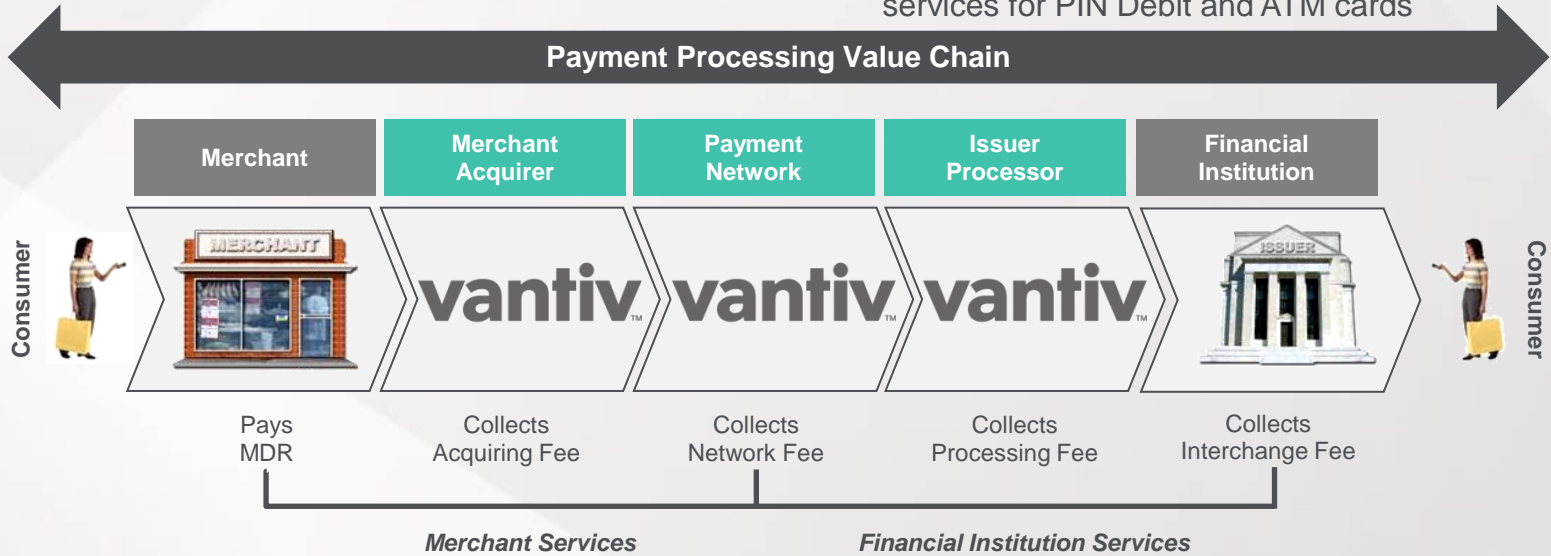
services for PIN Debit and ATM cards

Payment Processing Value Chain

Merchant

Merchant Acquirer

Payment Network

Issuer Processor

Financial Institution

Consumer

MERCHANT

vantiv™

vantiv™

vantiv™

ISSUER

Consumer

Pays MDR

Collects Acquiring Fee

Collects Network Fee

Collects Processing Fee

Collects Interchange Fee

Merchant Services

Financial Institution Services